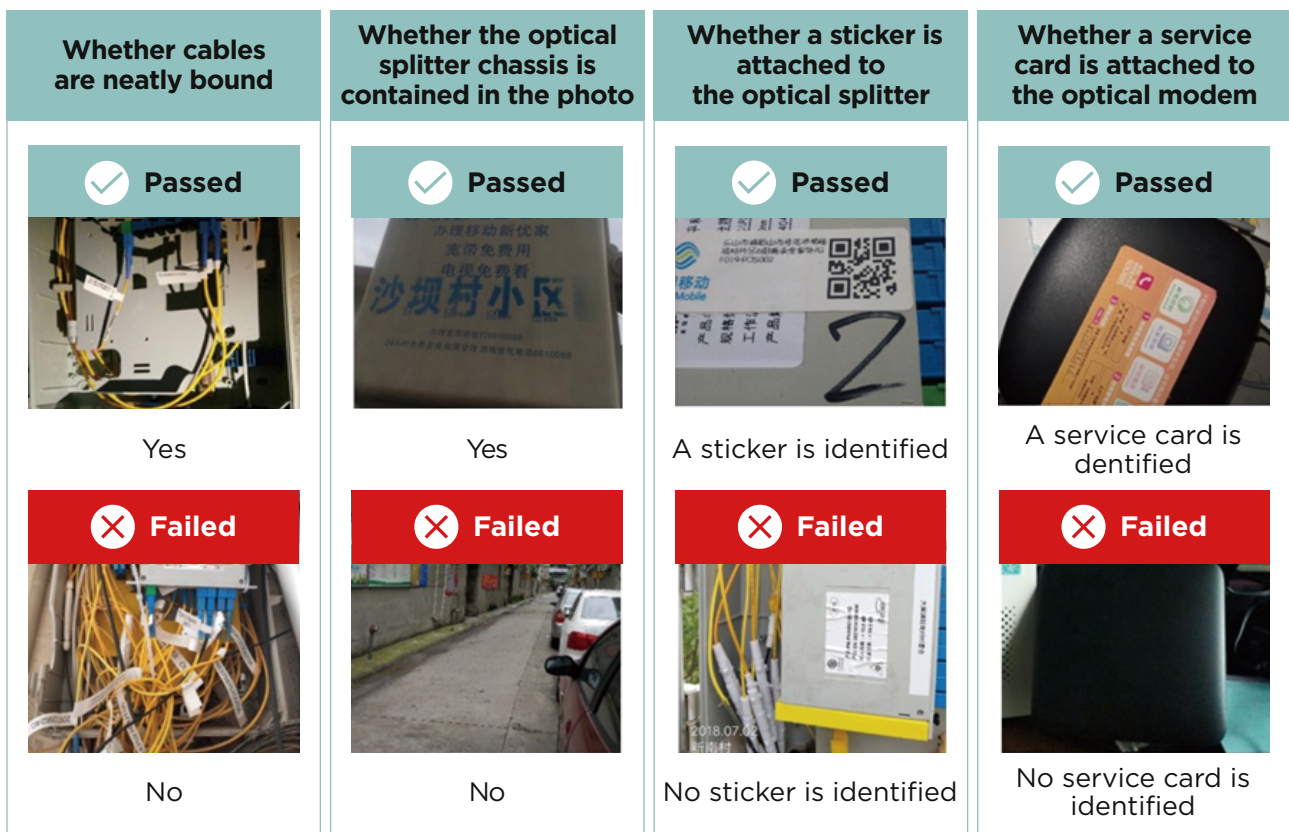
| Whether cables are neatly bound | Whether the optical splitter chassis is contained in the photo | Whether a sticker is attached to the optical splitter | Whether a service card is attached to the optical modem |
|---|---|---|---|
| Passed | Passed | Passed | Passed |
| Yes | Yes | A sticker is identified | A service card is dentified |
| Failed | Failed | Failed | Failed |
| No | No | No sticker is identified | No service card is identified |

办理移动新优家
宽带免费用
电视免费看
沙坝村小区

移动
Mobile

2

2018.07.02